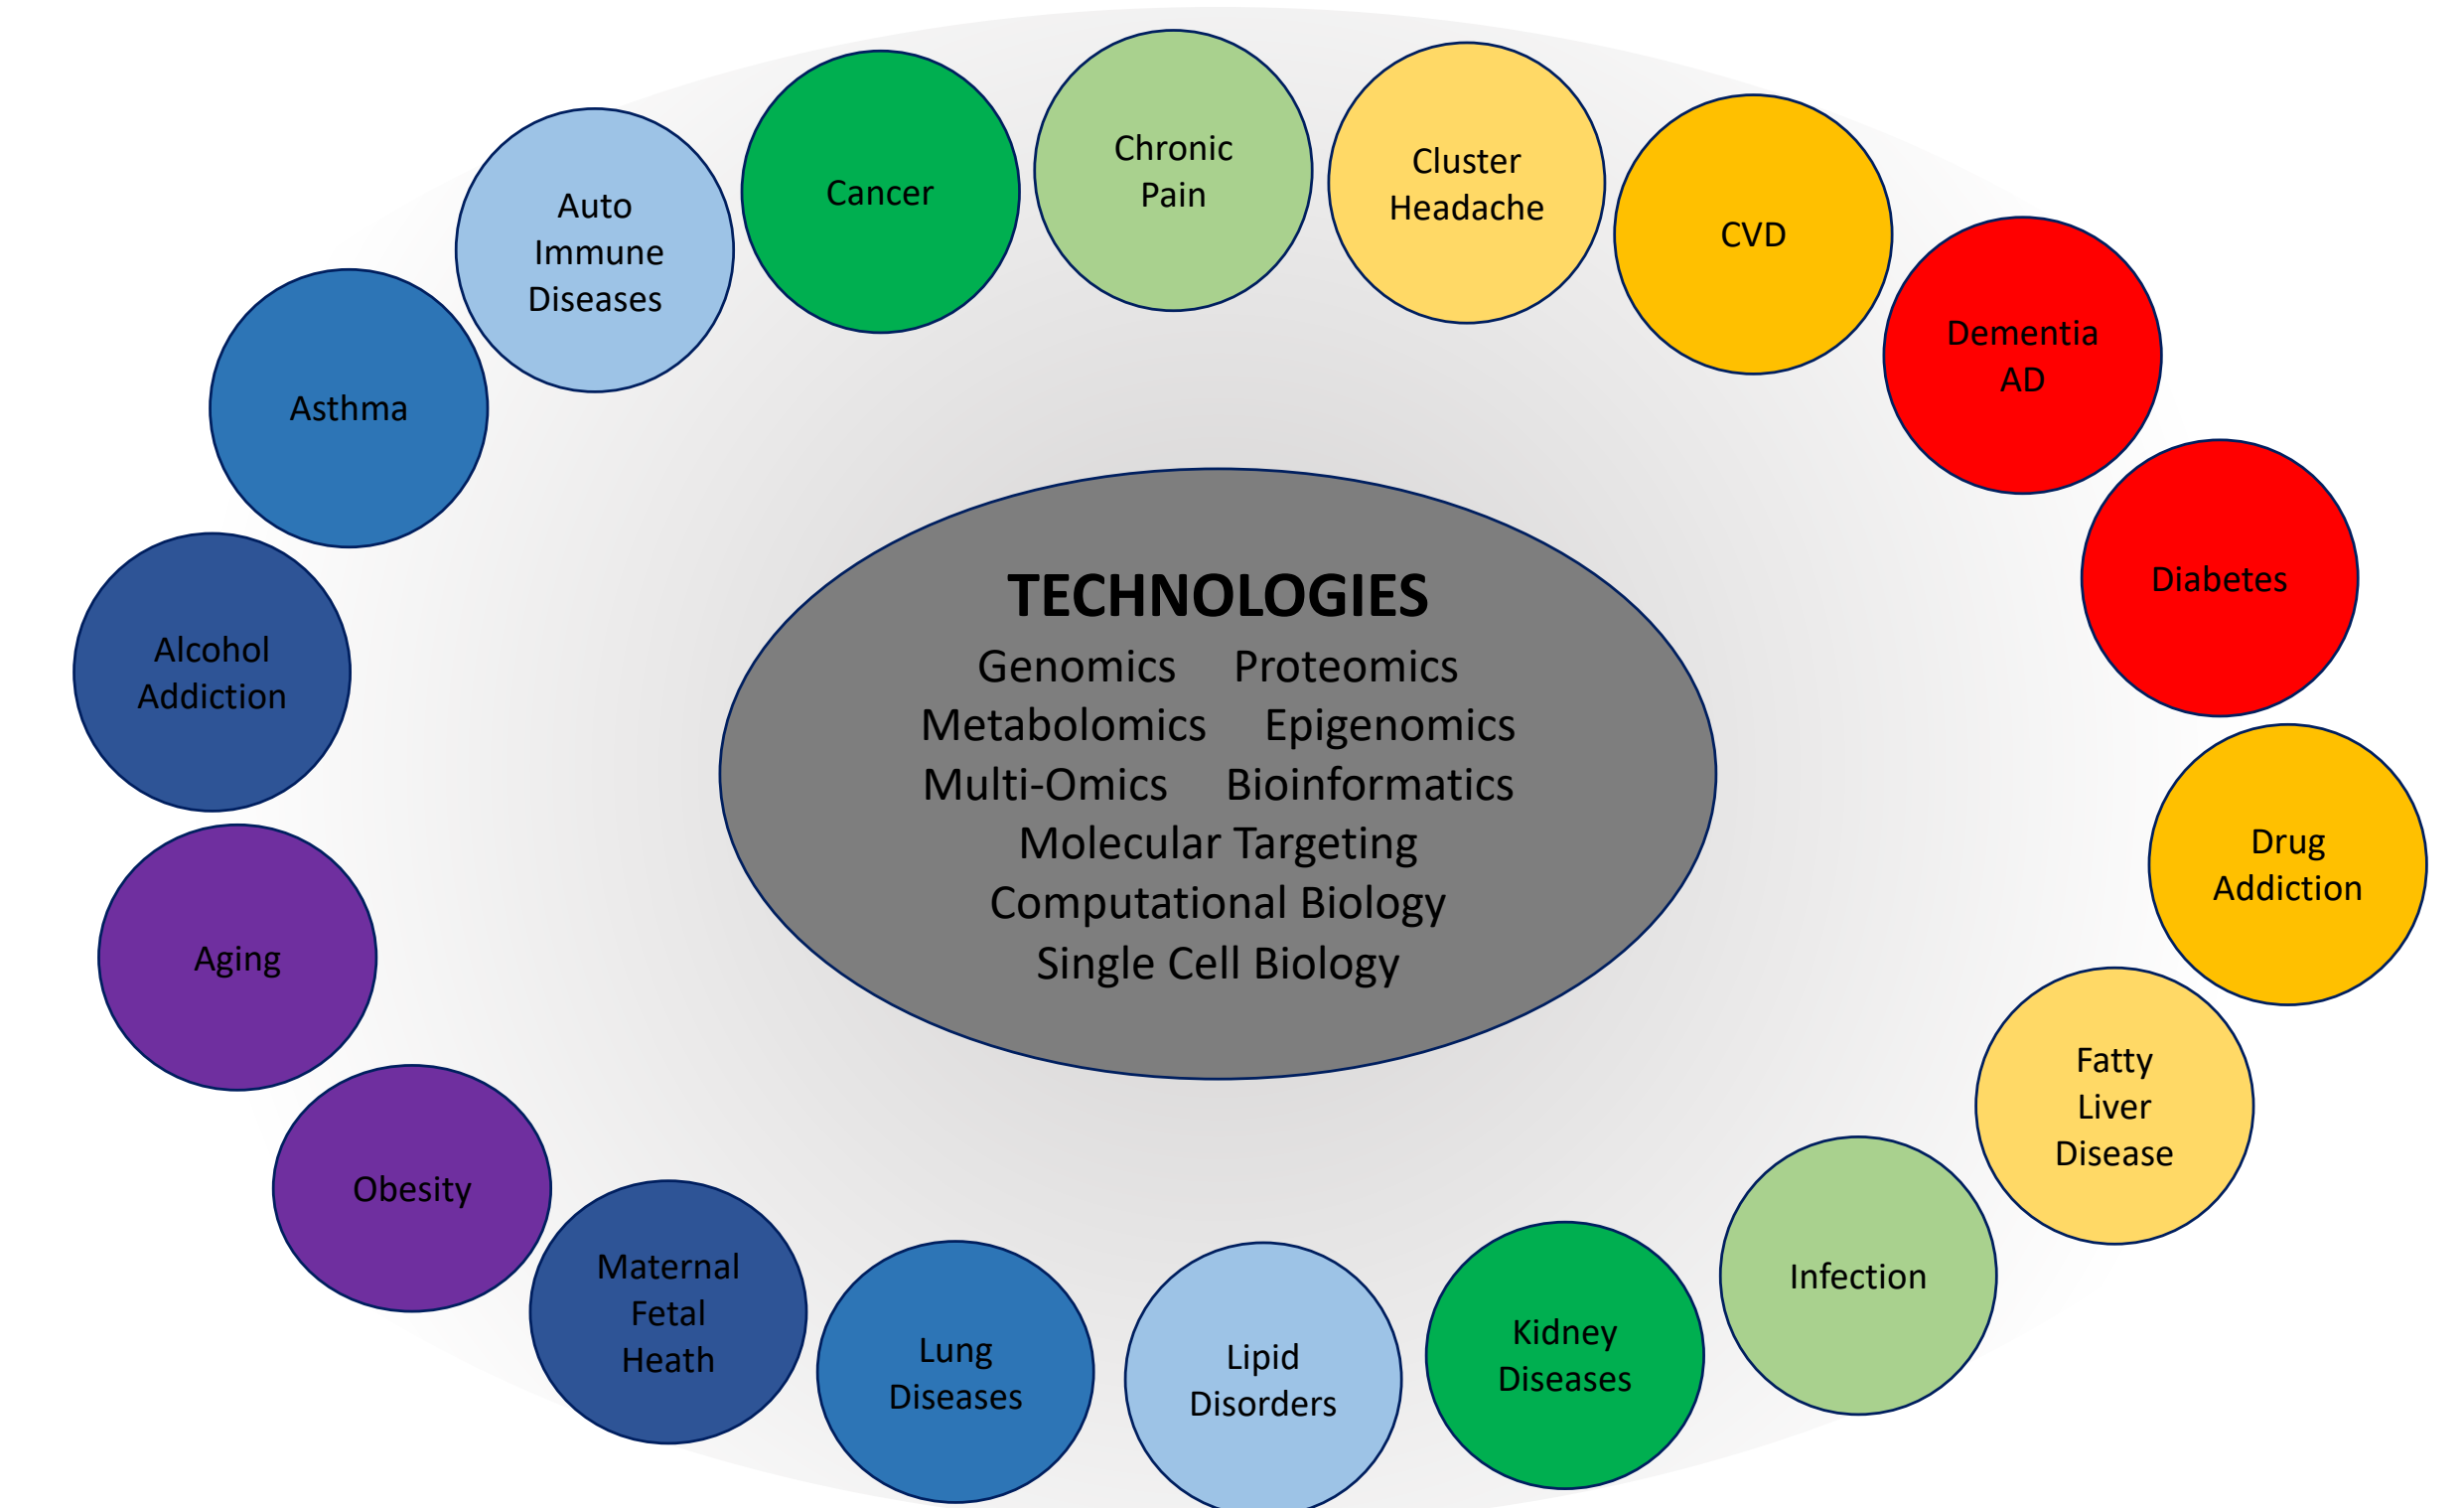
Auto Immune Diseases

Cancer

Chronic Pain

Cluster Headache

CVD

Dementia AD

Diabetes

Drug Addiction

Fatty Liver Disease

Infection

Kidney Diseases

Lipid Disorders

Lung Diseases

Maternal Fetal Heath

Obesity

Aging

Alcohol Addiction

Asthma

TECHNOLOGIES

Genomics Proteomics
Metabolomics Epigenomics
Multi-Omics Bioinformatics
Molecular Targeting
Computational Biology
Single Cell Biology